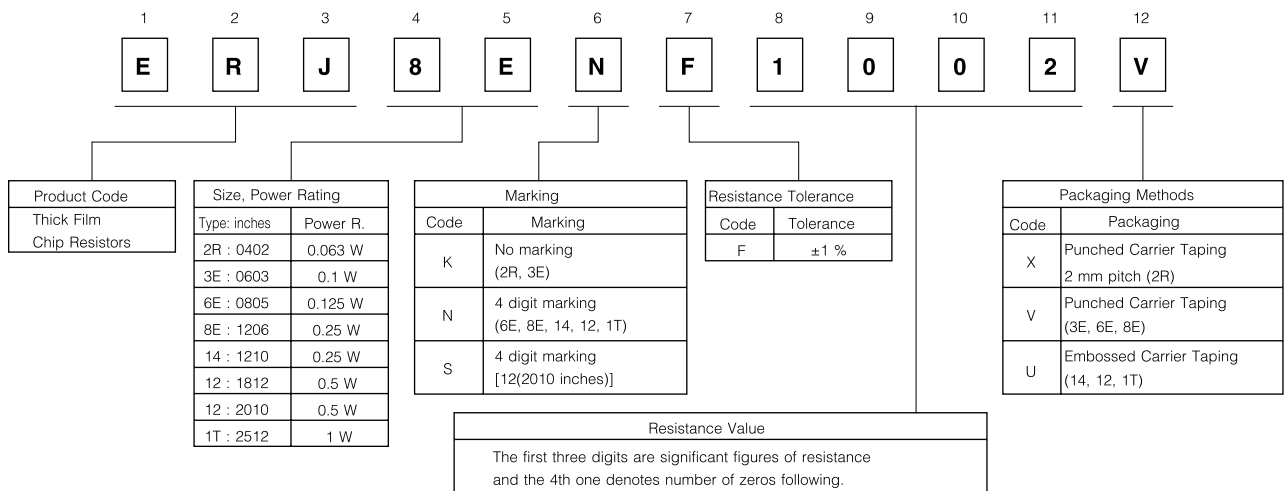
1 2 3 4 5 6 7 8 9 10 11 12

E R J 8 E N F 1 0 0 2 V

Product Code
Thick Film
Chip Resistors

| Size, Power Rating | |
|---|---|
| Type: inches | Power R. |
| 2R : 0402 | 0.063 W |
| 3E : 0603 | 0.1 W |
| 6E : 0805 | 0.125 W |
| 8E : 1206 | 0.25 W |
| 14 : 1210 | 0.25 W |
| 12 : 1812 | 0.5 W |
| 12 : 2010 | 0.5 W |
| 1T : 2512 | 1 W |

| Marking | |
|---|---|
| Code | Marking |
| K | No marking (2R, 3E) |
| N | 4 digit marking (6E, 8E, 14, 12, 1T) |
| S | 4 digit marking [12(2010 inches)] |

| Resistance Tolerance | |
|---|---|
| Code | Tolerance |
| F | ±1 % |

| Packaging Methods | |
|---|---|
| Code | Packaging |
| X | Punched Carrier Taping 2 mm pitch (2R) |
| V | Punched Carrier Taping (3E, 6E, 8E) |
| U | Embossed Carrier Taping (14, 12, 1T) |

Resistance Value
The first three digits are significant figures of resistance and the 4th one denotes number of zeros following.